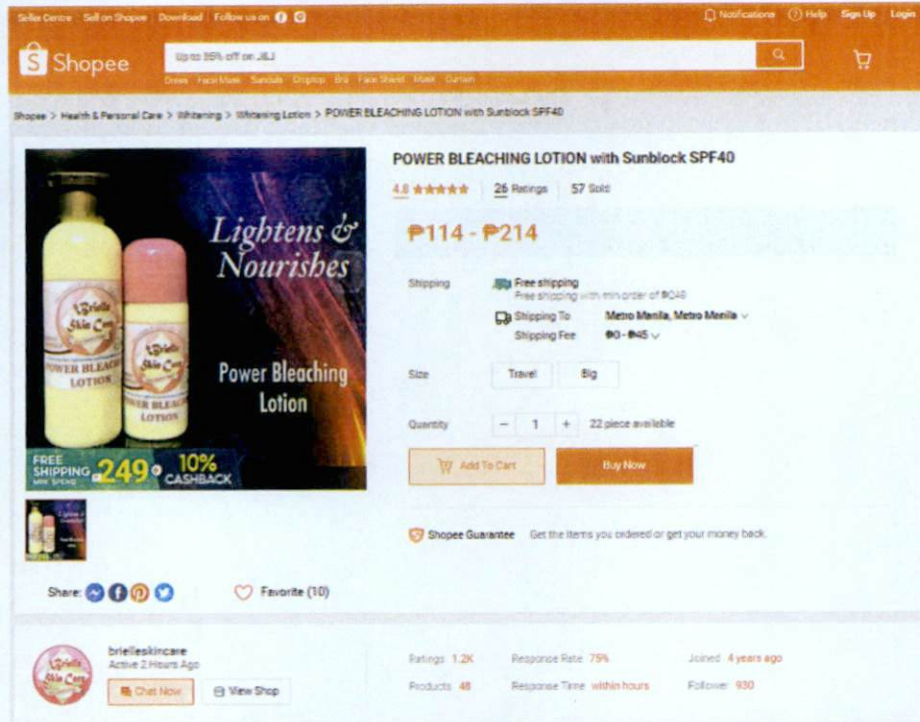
Seller Centre | Sell on Shopee | Download | Follow us on

Notifications | Help | Sign Up | Login

Shopee

Up to 35% off on J&J

Dress Face Mask Sandals Dropshop Bra Face Shield Mask Curtain

Shopee > Health & Personal Care > Whitening > Whitening Lotion > POWER BLEACHING LOTION with Sunblock SPF40

Lightens & Nourishes

Brielle Skin Care

POWER BLEACHING LOTION

Power Bleaching Lotion

FREE SHIPPING MIN SPEND ₱249 | 10% CASHBACK

POWER BLEACHING LOTION with Sunblock SPF40

4.8 ★★★★★ | 26 Ratings | 57 Sold

₱114 - ₱214

Shipping | Free shipping
Free shipping with min order of ₱249

Shipping To | Metro Manila, Metro Manila
Shipping Fee | ₱0 - ₱45

Size | Travel | Big

Quantity | − 1 + | 22 piece available

Add To Cart | Buy Now

Shopee Guarantee | Get the items you ordered or get your money back.

Share: | Favorite (10)

brielleskincare
Active 2 Hours Ago

Chat Now | View Shop

Ratings 1.2K | Response Rate 75% | Joined 4 years ago
Products 48 | Response Time within hours | Follower 930